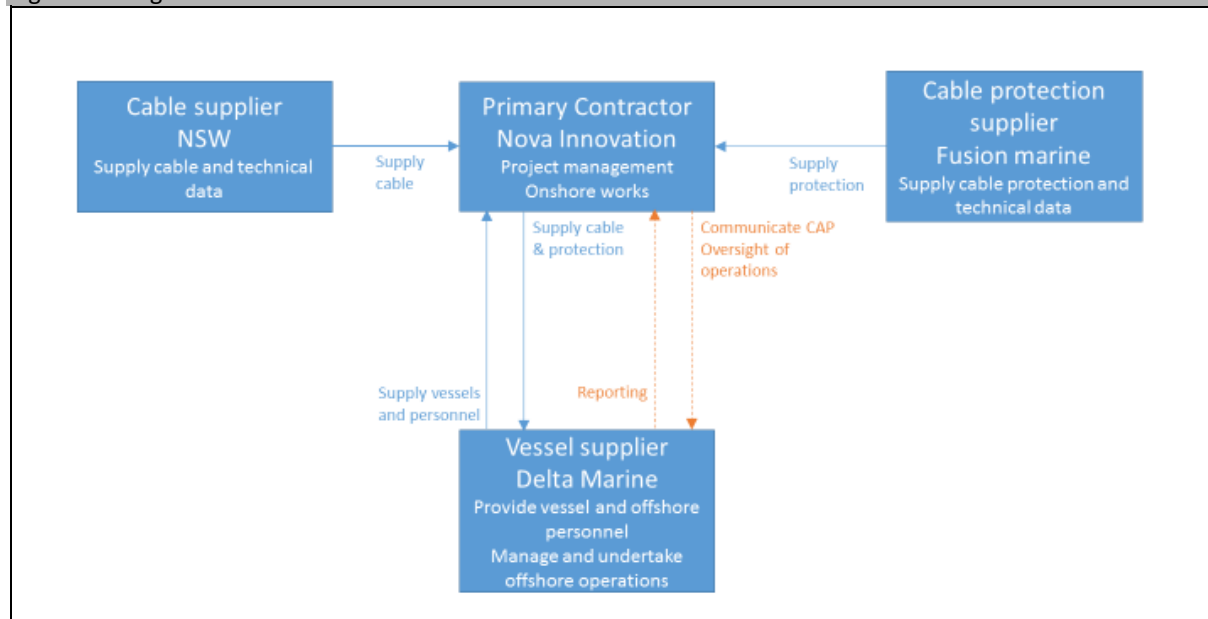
Cable supplier
NSW
Supply cable and technical data

Supply cable

Primary Contractor
Nova Innovation
Project management
Onshore works

Supply protection

Cable protection supplier
Fusion marine
Supply cable protection and technical data

Supply cable & protection

Communicate CAP
Oversight of operations

Supply vessels and personnel

Reporting

Vessel supplier
Delta Marine
Provide vessel and offshore personnel
Manage and undertake offshore operations